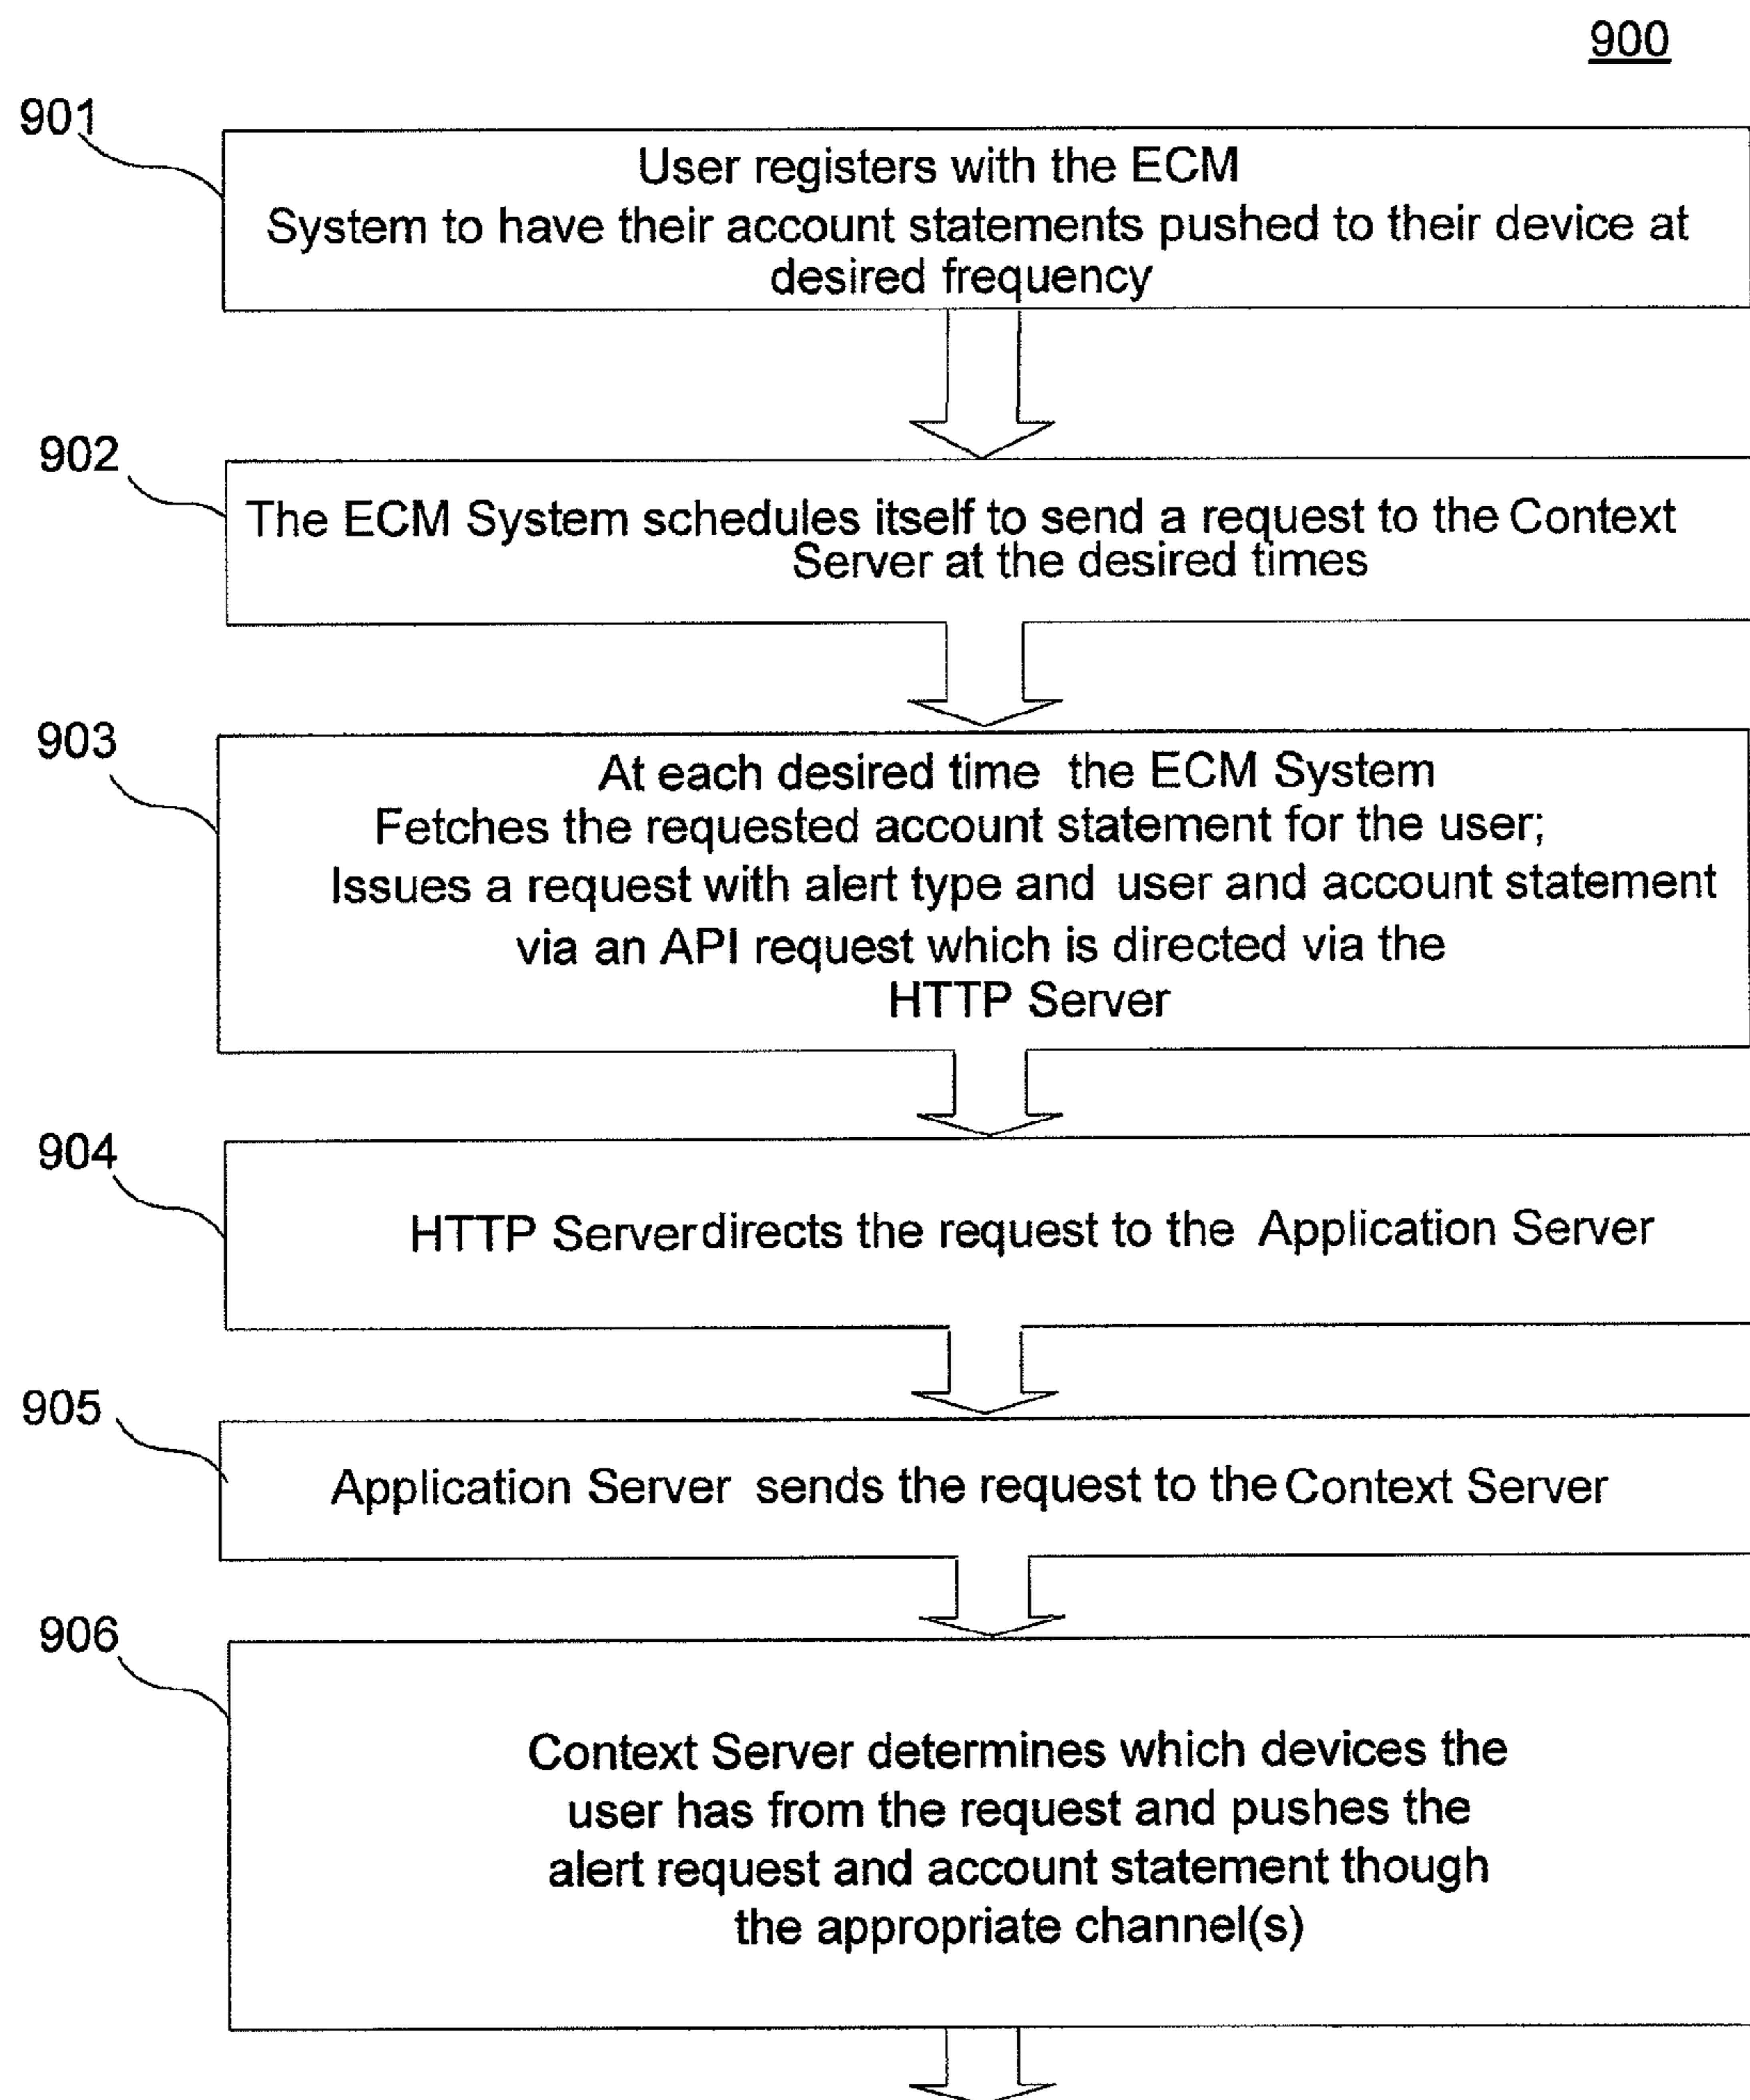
900

901

User registers with the ECM System to have their account statements pushed to their device at desired frequency

902

The ECM System schedules itself to send a request to the Context Server at the desired times

903

At each desired time the ECM System
Fetches the requested account statement for the user;
Issues a request with alert type and user and account statement via an API request which is directed via the HTTP Server

904

HTTP Serverdirects the request to the Application Server

905

Application Server sends the request to the Context Server

906

Context Server determines which devices the user has from the request and pushes the alert request and account statement though the appropriate channel(s)